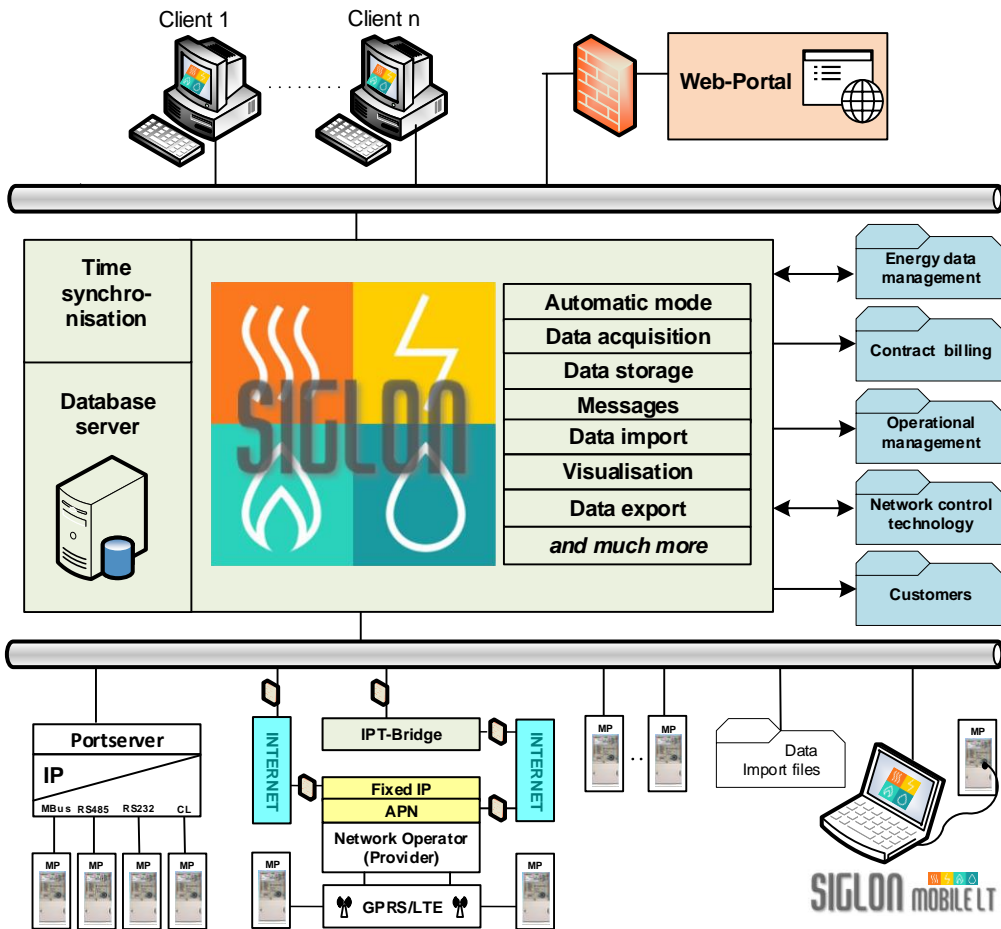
Client 1

Client n

Web-Portal

Time synchronisation

Database server

SIGLON

Automatic mode

Data acquisition

Data storage

Messages

Data import

Visualisation

Data export

and much more

Energy data management

Contract billing

Operational management

Network control technology

Customers

Portserver

IP

MBus RS485 RS232 CL

MP MP MP MP

INTERNET

IPT-Bridge

INTERNET

Fixed IP

APN

Network Operator (Provider)

GPRS/LTE

MP

MP

MP MP

Data Import files

MP

SIGLON MOBILE LT